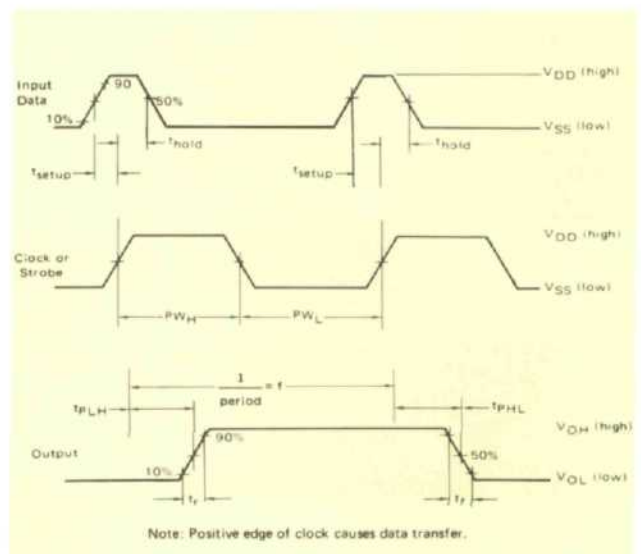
Input Data

10%

90

50%

$t_{hold}$

$t_{setup}$

$t_{setup}$

$t_{hold}$

$V_{DD}$ (high)

$V_{SS}$ (low)

Clock or Strobe

$V_{DD}$ (high)

$V_{SS}$ (low)

$PW_H$

$PW_L$

$\frac{1}{period} = f$

$t_{PLH}$

$t_{PHL}$

Output

10%

90%

50%

$V_{OH}$ (high)

$V_{OL}$ (low)

$t_r$

$t_f$

Note: Positive edge of clock causes data transfer.